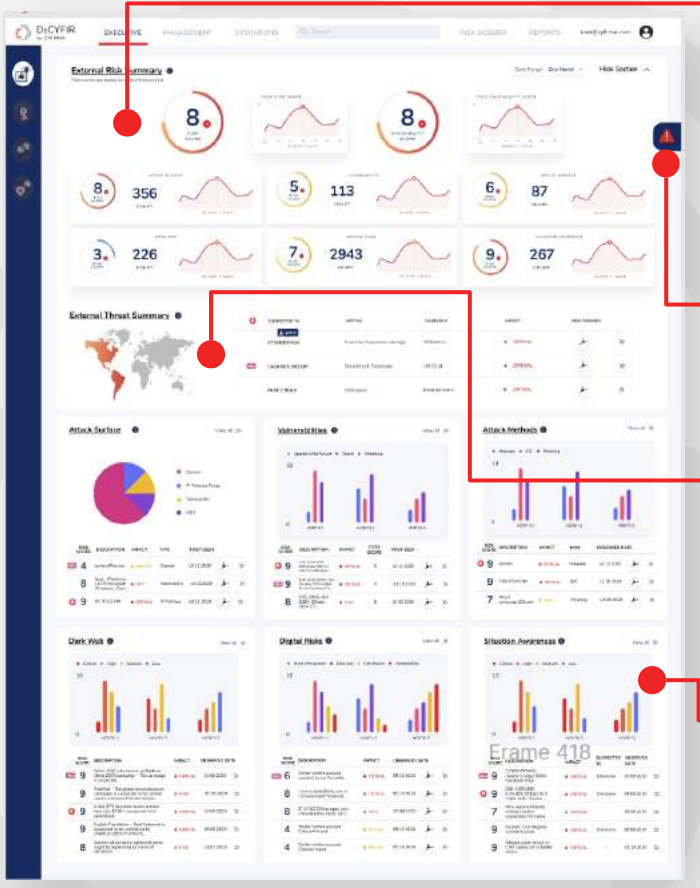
DeCYFIR by CYFIRMA

EXECUTIVE MANAGEMENT OPERATIONS

RISK SCORES REPORTS

External Risk Summary

Date Range One Month

Hide Section

8

8

8 356

5 113

6 87

3 226

7 2943

9 267

External Threat Summary

Attack Surface

View all

Domain

IP Address/Range

Vulnerability

Vulnerabilities

View all

Attack Methods

View all

Dark Web

View all

Digital Risks

View all

Situation Awareness

View all

Frame 418

4

9

9

9

9

8

9

9

7

9

9

8

9

9

8

6

8

8

9

8

9

9

7

9

9